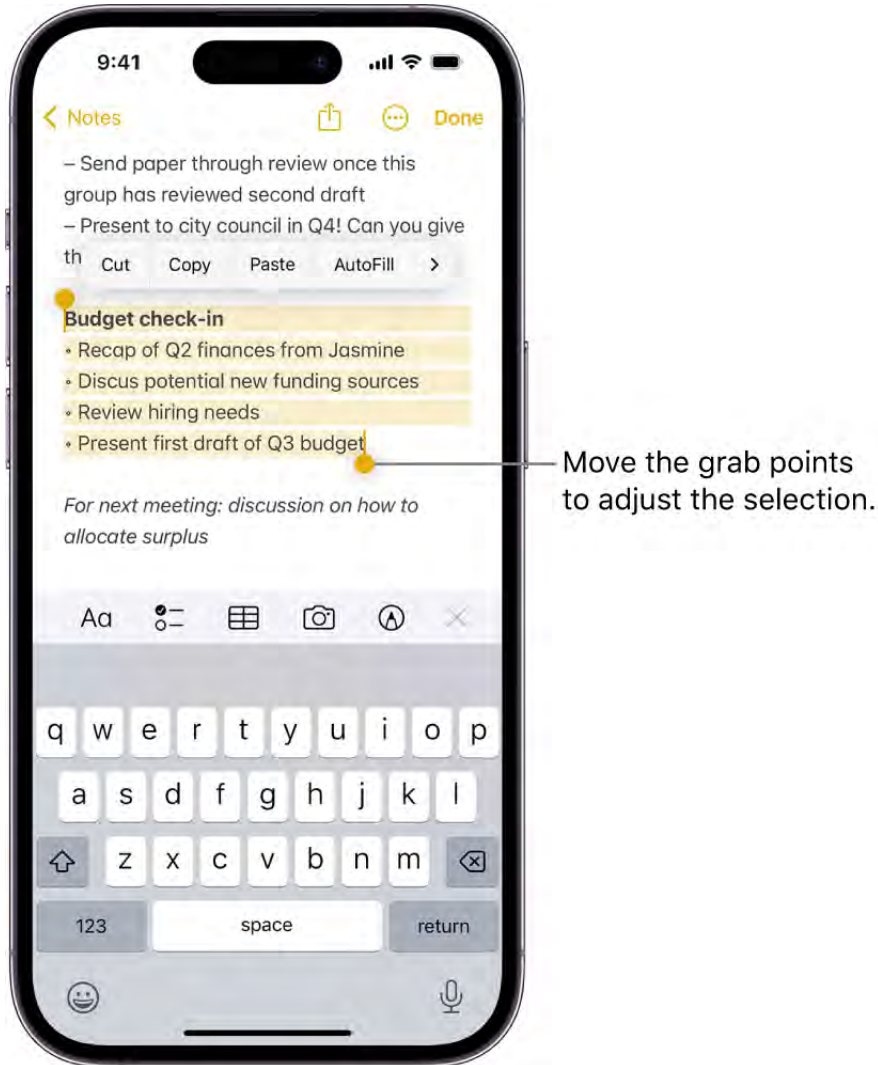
9:41

Notes

Done

– Send paper through review once this group has reviewed second draft
– Present to city council in Q4! Can you give th

Cut Copy Paste AutoFill

Budget check-in
• Recap of Q2 finances from Jasmine
• Discus potential new funding sources
• Review hiring needs
• Present first draft of Q3 budget

For next meeting: discussion on how to allocate surplus

Move the grab points to adjust the selection.

Aa

q w e r t y u i o p
a s d f g h j k l
z x c v b n m
123 space return